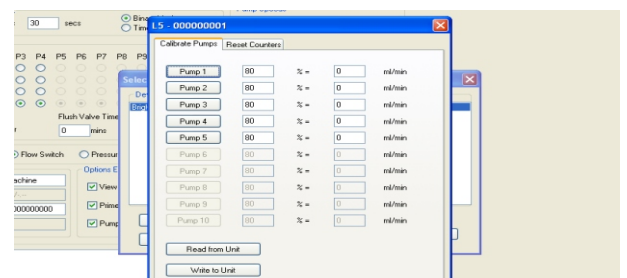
30 secs
Bina
Tim

P3 P4 P5 P6 P7 P8 P9

Selec
De
Brig

Flush Valve Time
0 mins

Flow Switch
Pressur

achine
000000000

Options E
View
Prime
Pump

L5 - 000000001

Calibrate Pumps | Reset Counters

| Pump 1 | 80 | % = | 0 | ml/min |
|---|---|---|---|---|
| Pump 2 | 80 | % = | 0 | ml/min |
| Pump 3 | 80 | % = | 0 | ml/min |
| Pump 4 | 80 | % = | 0 | ml/min |
| Pump 5 | 80 | % = | 0 | ml/min |
| Pump 6 | 80 | % = | 0 | ml/min |
| Pump 7 | 80 | % = | 0 | ml/min |
| Pump 8 | 80 | % = | 0 | ml/min |
| Pump 9 | 80 | % = | 0 | ml/min |
| Pump 10 | 80 | % = | 0 | ml/min |

Read from Unit

Write to Unit